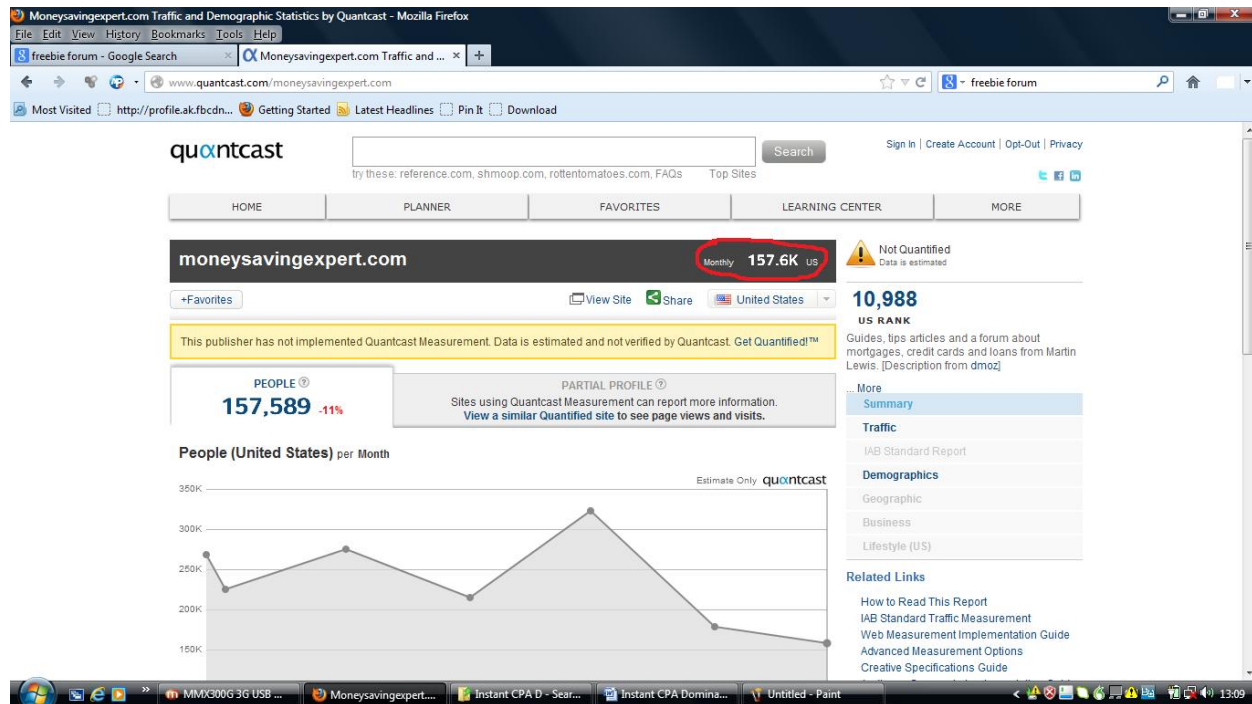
Moneysavingexpert.com Traffic and Demographic Statistics by Quantcast - Mozilla Firefox

File Edit View History Bookmarks Tools Help

freebie forum - Google Search | Moneysavingexpert.com Traffic and ... × | +

www.quantcast.com/moneysavingexpert.com

freebie forum

Most Visited | http://profile.ak.fbcdn... | Getting Started | Latest Headlines | Pin It | Download

quantcast

Search

try these: reference.com, shmoop.com, rottentomatoes.com, FAQs Top Sites

Sign In | Create Account | Opt-Out | Privacy

HOME | PLANNER | FAVORITES | LEARNING CENTER | MORE

moneysavingexpert.com

Monthly 157.6K US

Not Quantified
Data is estimated

+Favorites

View Site Share United States

10,988
US RANK

Guides, tips articles and a forum about mortgages, credit cards and loans from Martin Lewis. [Description from dmoz]

... More

This publisher has not implemented Quantcast Measurement. Data is estimated and not verified by Quantcast. Get Quantified!™

PEOPLE
157,589 -11%

PARTIAL PROFILE
Sites using Quantcast Measurement can report more information.
View a similar Quantified site to see page views and visits.

Summary
Traffic
IAB Standard Report
Demographics
Geographic
Business
Lifestyle (US)

People (United States) per Month

Estimate Only quantcast

350K
300K
250K
200K
150K

Related Links

How to Read This Report
IAB Standard Traffic Measurement
Web Measurement Implementation Guide
Advanced Measurement Options
Creative Specifications Guide

MMX300G 3G USB ... | Moneysavingexpert.... | Instant CPA D - Sear... | Instant CPA Domina... | Untitled - Paint

13:09